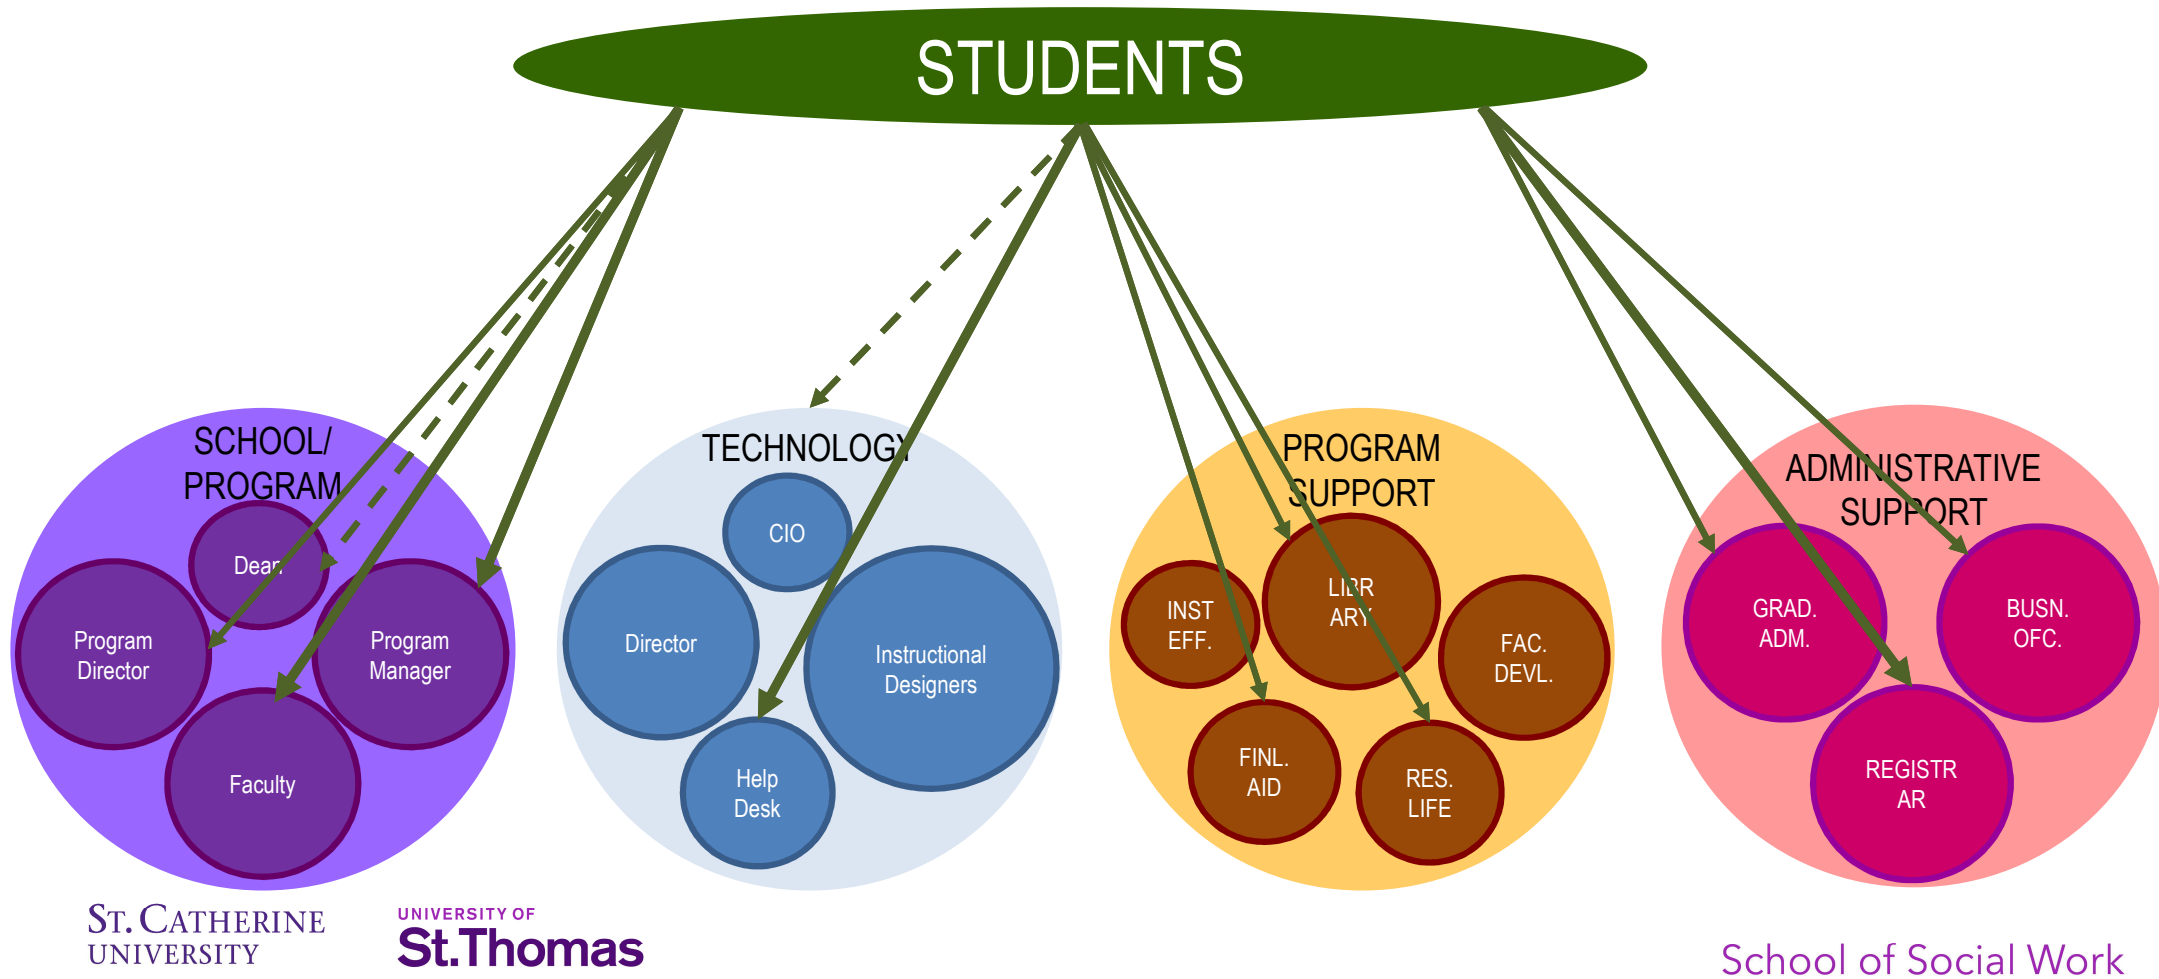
STUDENTS

SCHOOL/ PROGRAM

Dean

Program Director

Program Manager

Faculty

TECHNOLOGY

CIO

Director

Instructional Designers

Help Desk

PROGRAM SUPPORT

INST EFF.

LIBR ARY

FAC. DEVL.

FINL. AID

RES. LIFE

ADMINISTRATIVE SUPPORT

GRAD. ADM.

BUSN. OFC.

REGISTR AR

ST. CATHERINE UNIVERSITY

UNIVERSITY OF St.Thomas

School of Social Work